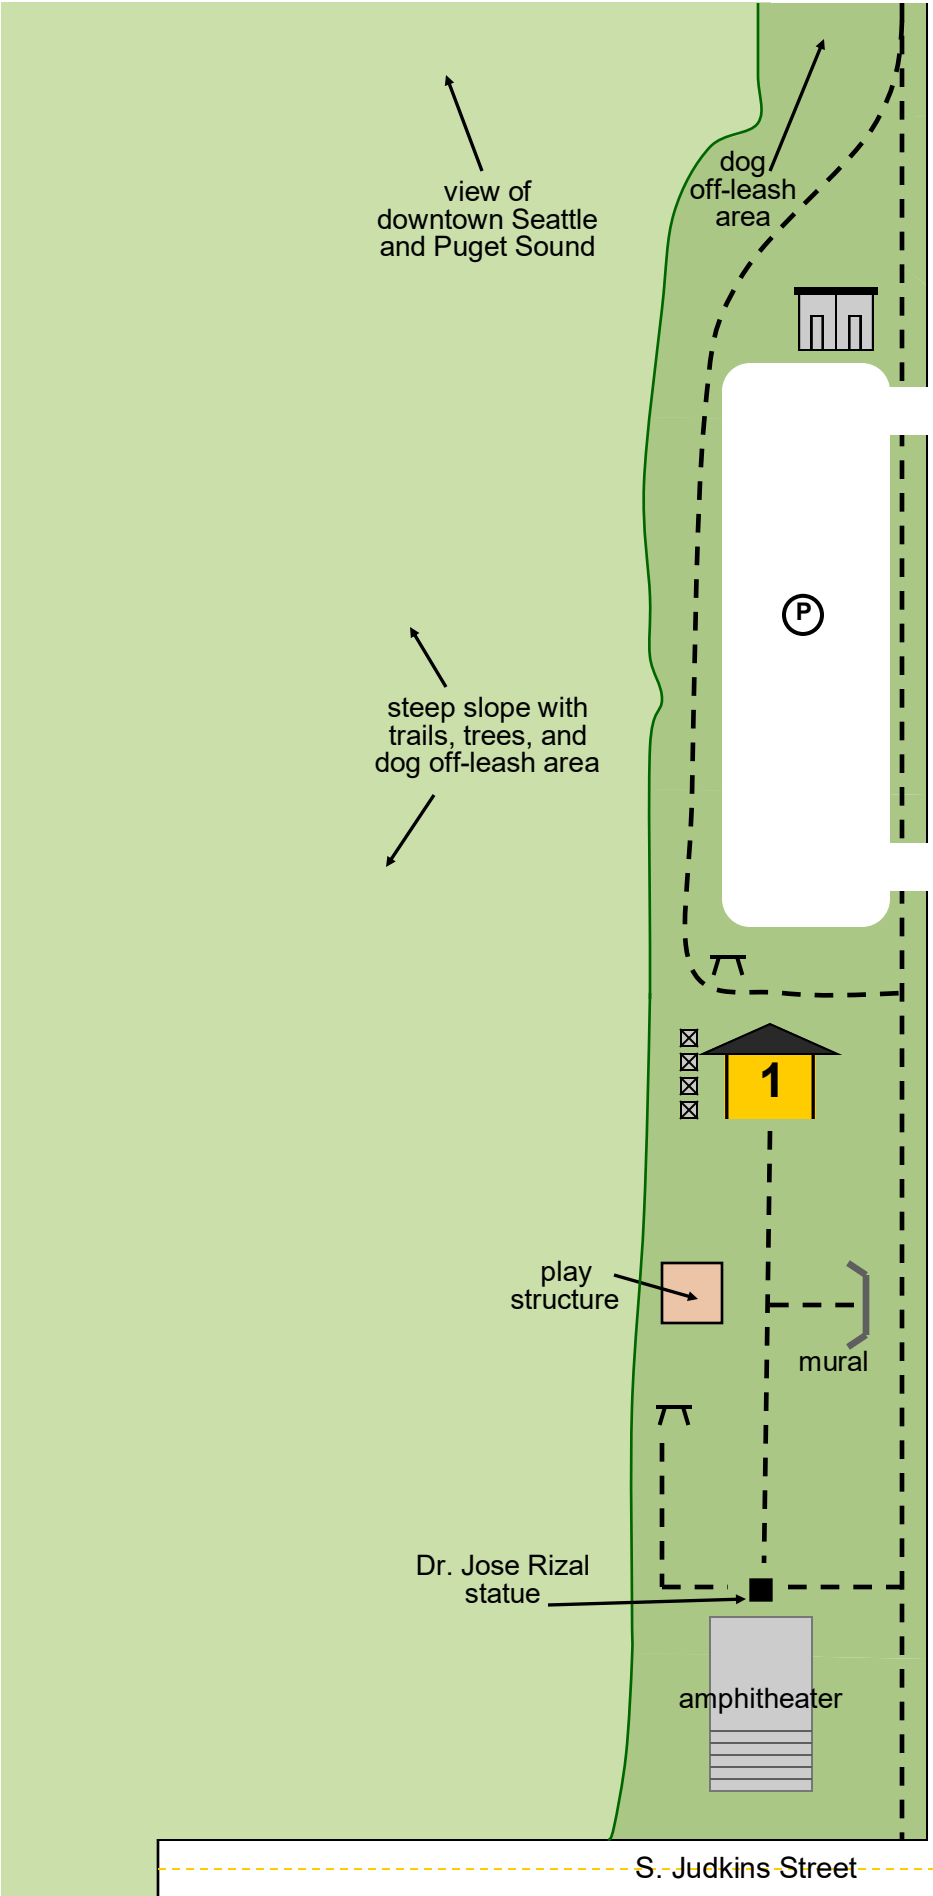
view of downtown Seattle and Puget Sound

dog off-leash area

P

steep slope with trails, trees, and dog off-leash area

1

play structure

mural

Dr. Jose Rizal statue

amphitheater

S. Judkins Street